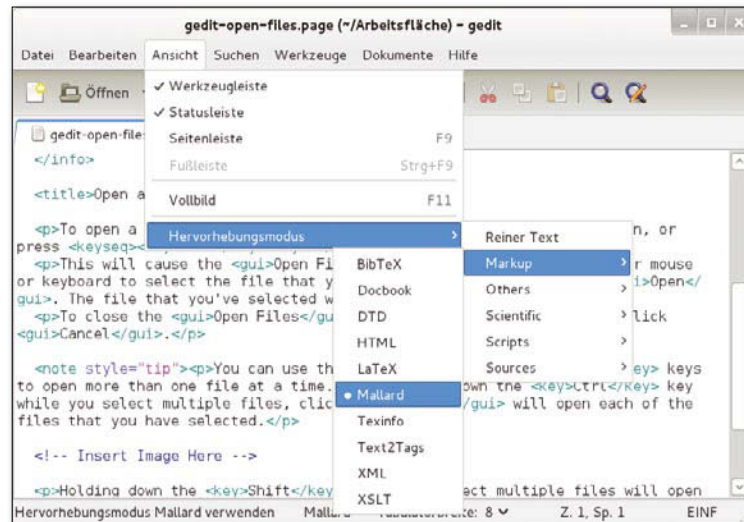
gedit-open-files.page (~/Arbeitsfläche) – gedit

Datei Bearbeiten Ansicht Suchen Werkzeuge Dokumente Hilfe

Öffnen

gedit-open-file

✓ Werkzeugleiste
✓ Statusleiste
Seitenleiste F9
Fußleiste Strg+F9
Vollbild F11
Hervorhebungsmodus

Reiner Text
Markup
Others
Scientific
Scripts
Sources

BibTeX
Docbook
DTD
HTML
LaTeX
• Mallard
Texinfo
Text2Tags
XML
XSLT

</info>

<title>Open a

<p>To open a n, or press <keyseq><
<p>This will cause the <gui>Open Fi r mouse or keyboard to select the file that y i>Open</gui>. The file that you've selected w
<p>To close the <gui>Open Files</gu lick <gui>Cancel</gui>.</p>

<note style="tip"><p>You can use th key> keys to open more than one file at a time. own the <key>Ctrl</key> key while you select multiple files, clic /gui> will open each of the files that you have selected.</p>

<!-- Insert Image Here -->

<p>Holding down the <key>Shift</key ect multiple files will open

Hervorhebungsmodus Mallard verwenden Mallard Tabulatorbreite: 8 Z. 1, Sp. 1 EINF